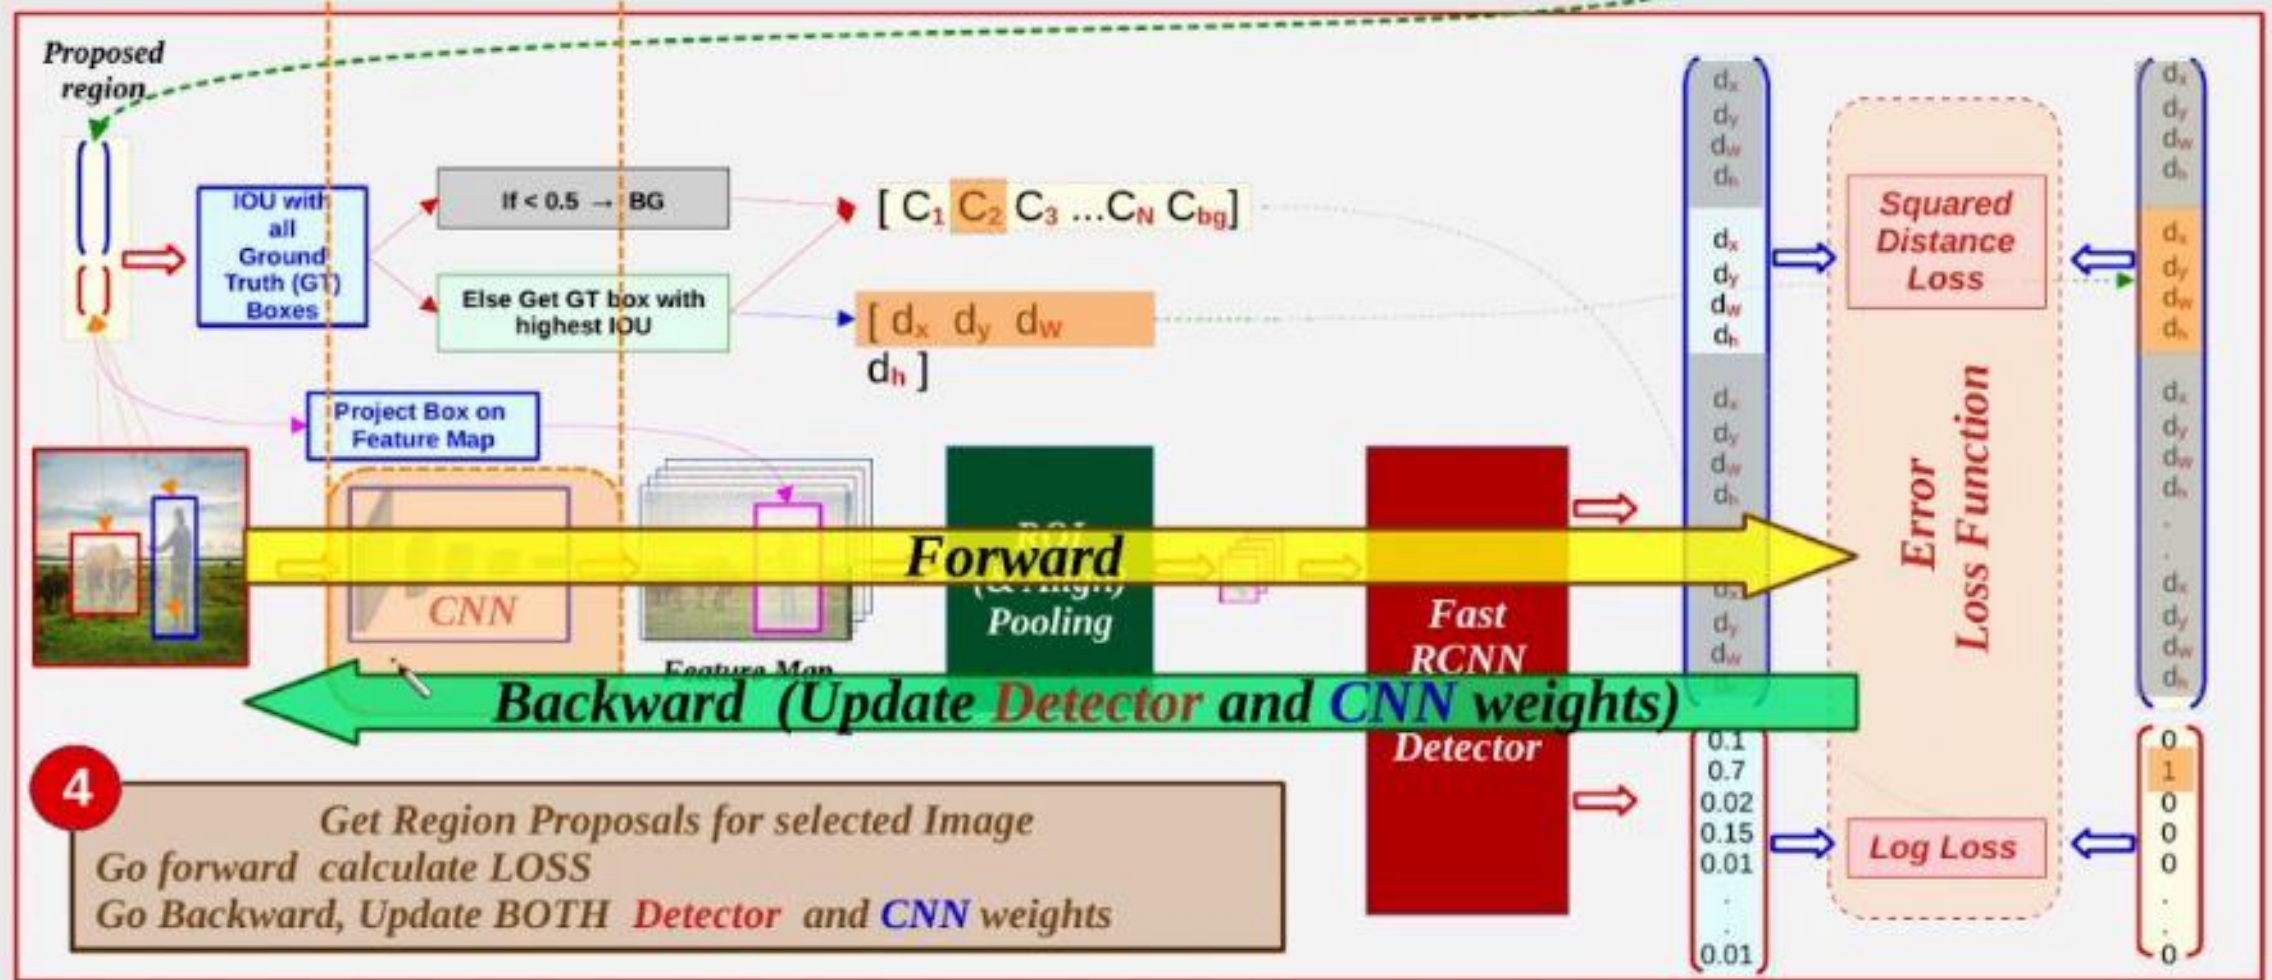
Proposed region

IOU with all Ground Truth (GT) Boxes

If < 0.5 → BG

Else Get GT box with highest IOU

[ $C_1$ $C_2$ $C_3$ ...$C_N$ $C_{bg}$]

[ $d_x$ $d_y$ $d_w$ $d_h$ ]

Project Box on Feature Map

CNN

Feature Map

ROI (& Align) Pooling

Fast RCNN Detector

Forward

Backward (Update Detector and CNN weights)

$d_x$ $d_y$ $d_w$ $d_h$

$d_x$ $d_y$ $d_w$ $d_h$

$d_x$ $d_y$ $d_w$ $d_h$

$d_x$ $d_y$ $d_w$

0.1
0.7
0.02
0.15
0.01
.
.
0.01

Squared Distance Loss

Error Loss Function

Log Loss

$d_x$ $d_y$ $d_w$ $d_h$

$d_x$ $d_y$ $d_w$ $d_h$

$d_x$ $d_y$ $d_w$ $d_h$
.
.
$d_x$ $d_y$ $d_w$ $d_h$

0
1
0
0
0
.
.
0

4

Get Region Proposals for selected Image
Go forward calculate LOSS
Go Backward, Update BOTH Detector and CNN weights